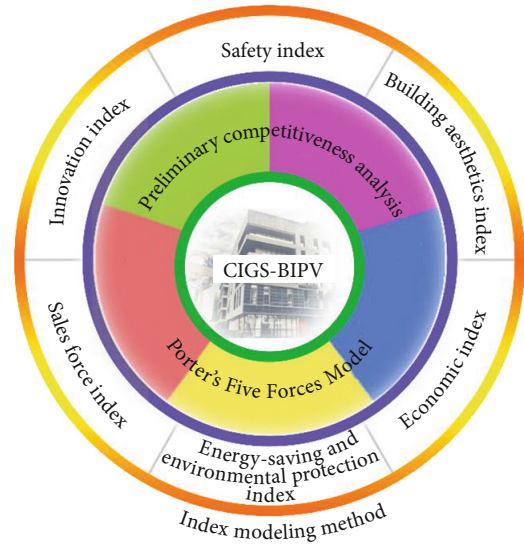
Safety index

Building aesthetics index

Economic index

Energy-saving and environmental protection index

Sales force index

Innovation index

Preliminary competitiveness analysis

CIGS-BIPV

Porter's Five Forces Model

Index modeling method